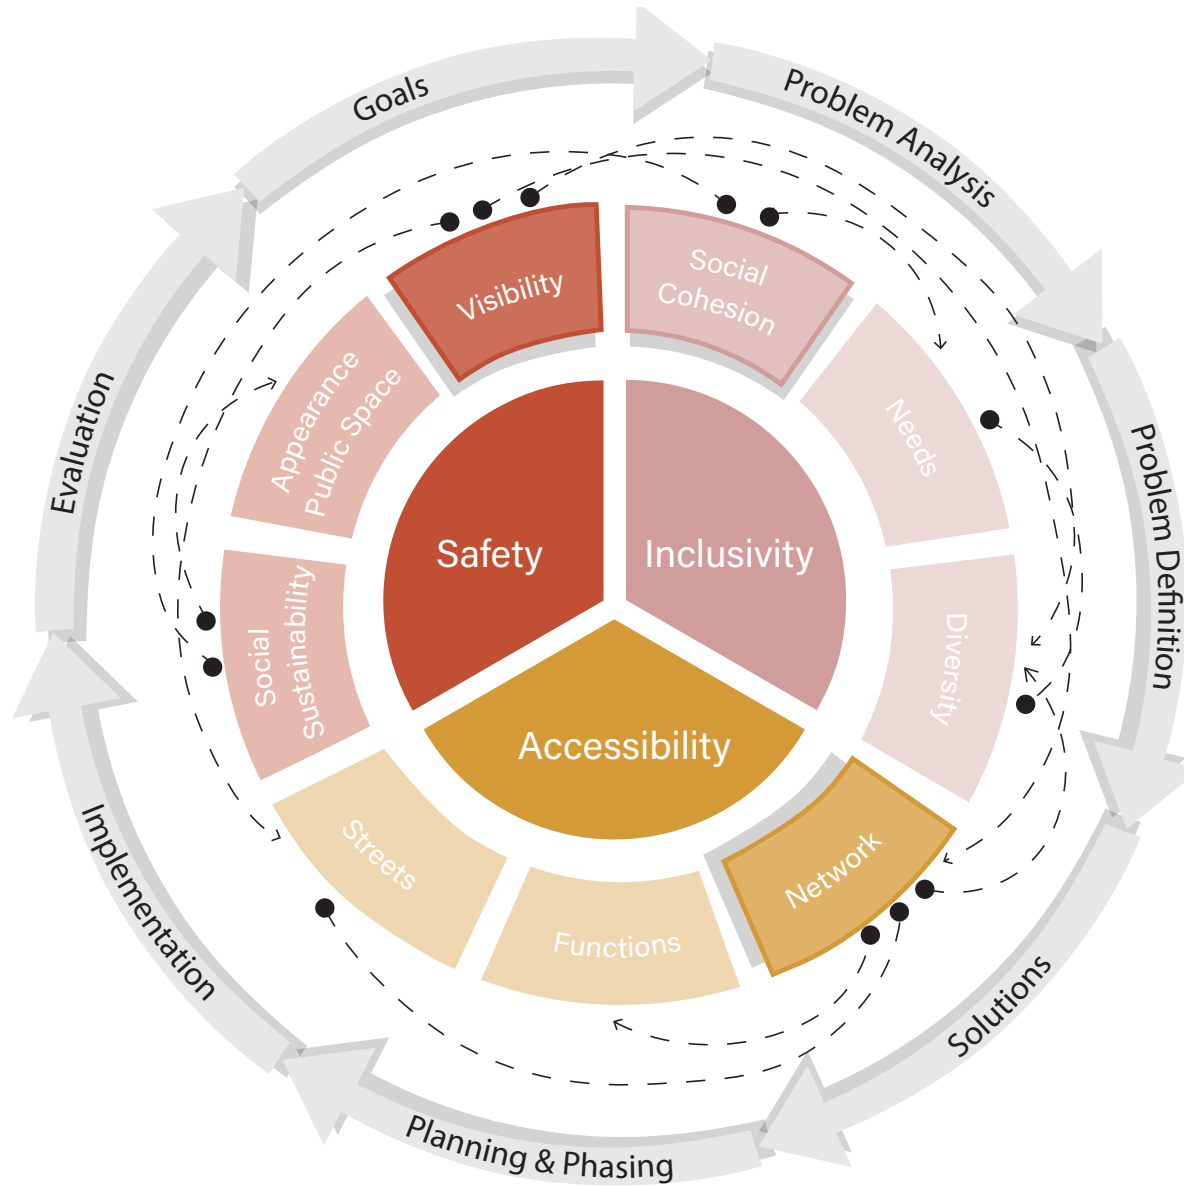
Goals
Problem Analysis
Problem Definition
Solutions
Planning & Phasing
Implementation
Evaluation

Visibility
Social Cohesion
Needs
Diversity
Network
Functions
Streets
Social sustainability
Appearance Public Space

Safety
Inclusivity
Accessibility